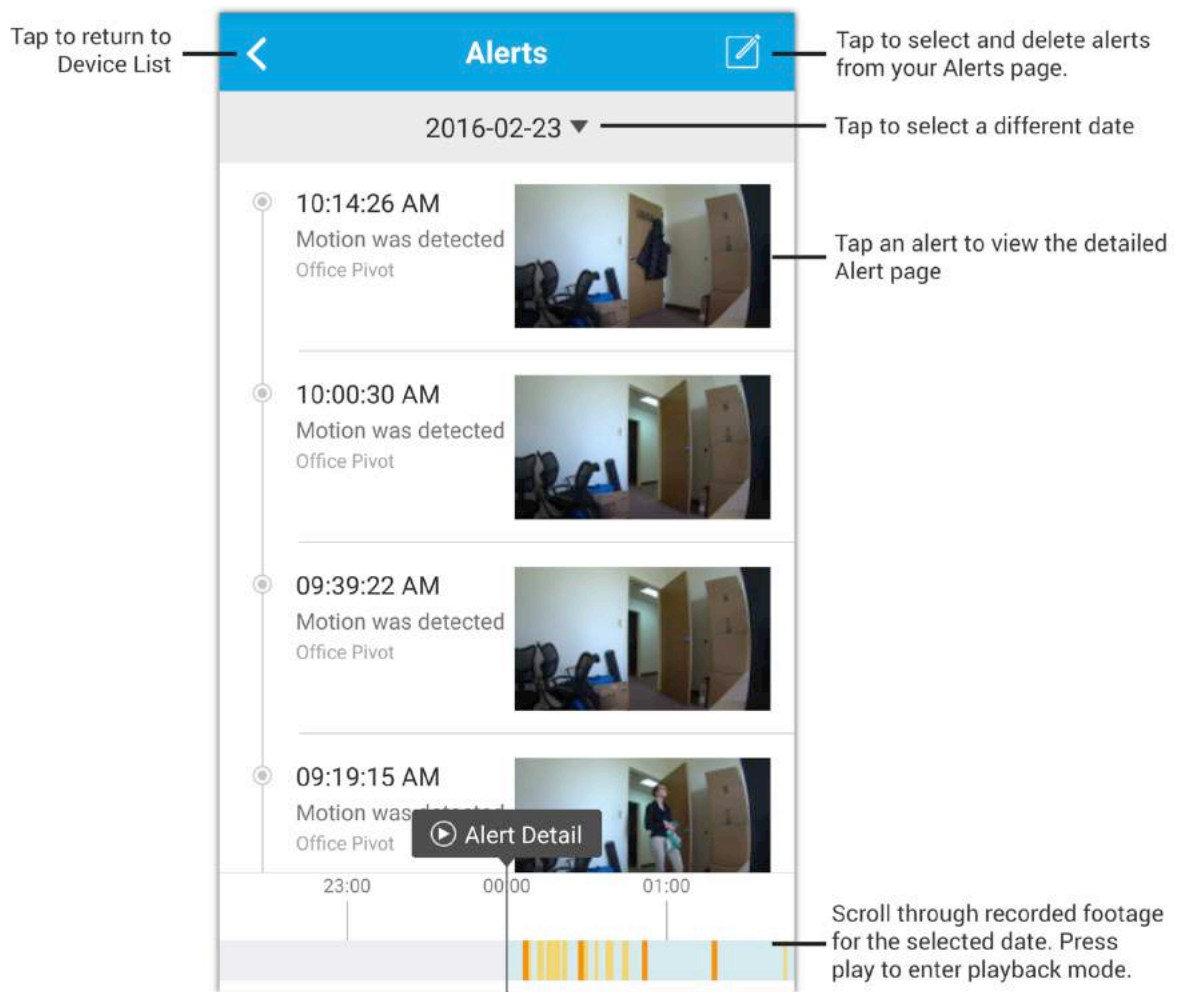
Tap to return to Device List

Alerts

Tap to select and delete alerts from your Alerts page.

2016-02-23

Tap to select a different date

10:14:26 AM
Motion was detected
Office Pivot

Tap an alert to view the detailed Alert page

10:00:30 AM
Motion was detected
Office Pivot

09:39:22 AM
Motion was detected
Office Pivot

09:19:15 AM
Motion was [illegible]
Office Pivot

Alert Detail

23:00
00:00
01:00

Scroll through recorded footage for the selected date. Press play to enter playback mode.